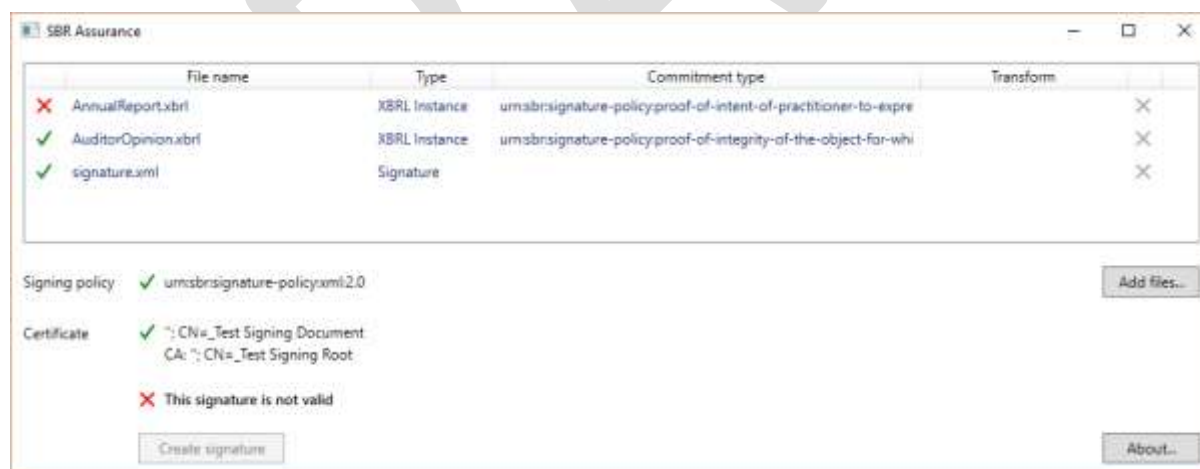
SBR Assurance

| | File name | Type | Commitment type | Transform | |
|---|---|---|---|---|---|
| ✗ | AnnualReport.xbrl | XBRL Instance | urn:sbr:signature-policy:proof-of-intent-of-practitioner-to-expre | | × |
| ✓ | AuditorOpinion.xbrl | XBRL Instance | urn:sbr:signature-policy:proof-of-integrity-of-the-object-for-whi | | × |
| ✓ | signature.xml | Signature | | | × |

Signing policy ✓ urn:sbr:signature-policy:xml:2.0

Add files...

Certificate ✓ ": CN=_Test Signing Document
CA: ": CN=_Test Signing Root

✗ This signature is not valid

Create signature

About...